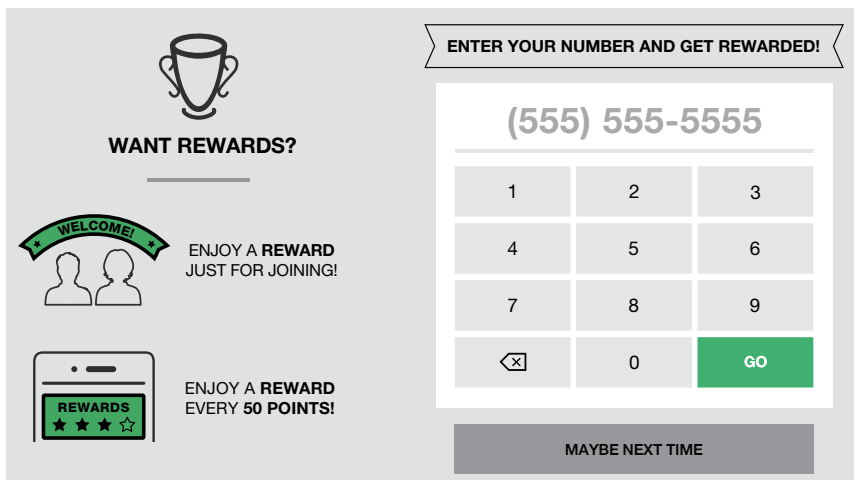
WANT REWARDS?

WELCOME!

ENJOY A REWARD JUST FOR JOINING!

REWARDS

ENJOY A REWARD EVERY 50 POINTS!

ENTER YOUR NUMBER AND GET REWARDED!

(555) 555-5555

| 1 | 2 | 3 |
|---|---|---|
| 4 | 5 | 6 |
| 7 | 8 | 9 |
|  | 0 | GO |

MAYBE NEXT TIME